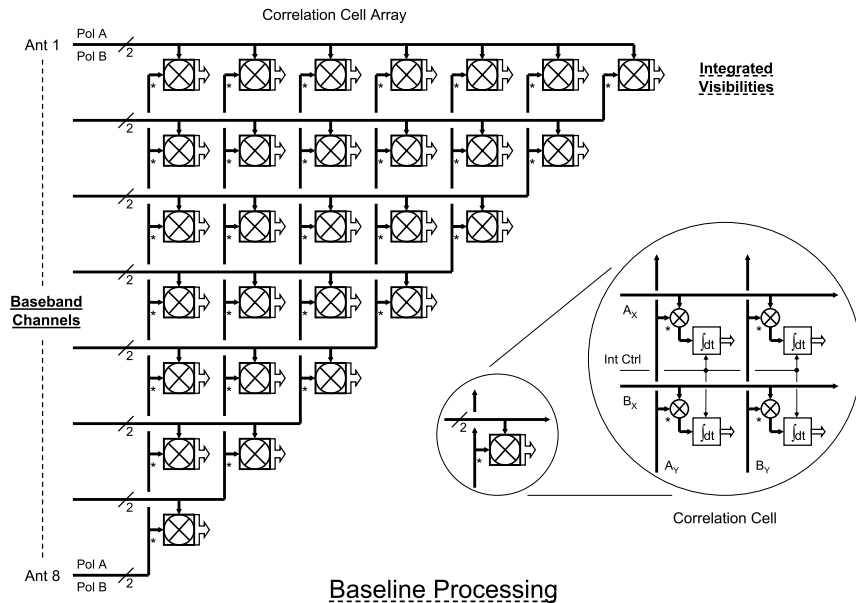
Correlation Cell Array

Ant 1

Pol A

Pol B

2

Integrated Visibilities

Baseband Channels

Ant 8

Pol A

Pol B

2

$A_X$

Int Ctrl

$B_X$

$A_Y$

$B_Y$

$\int dt$

Correlation Cell

Baseline Processing